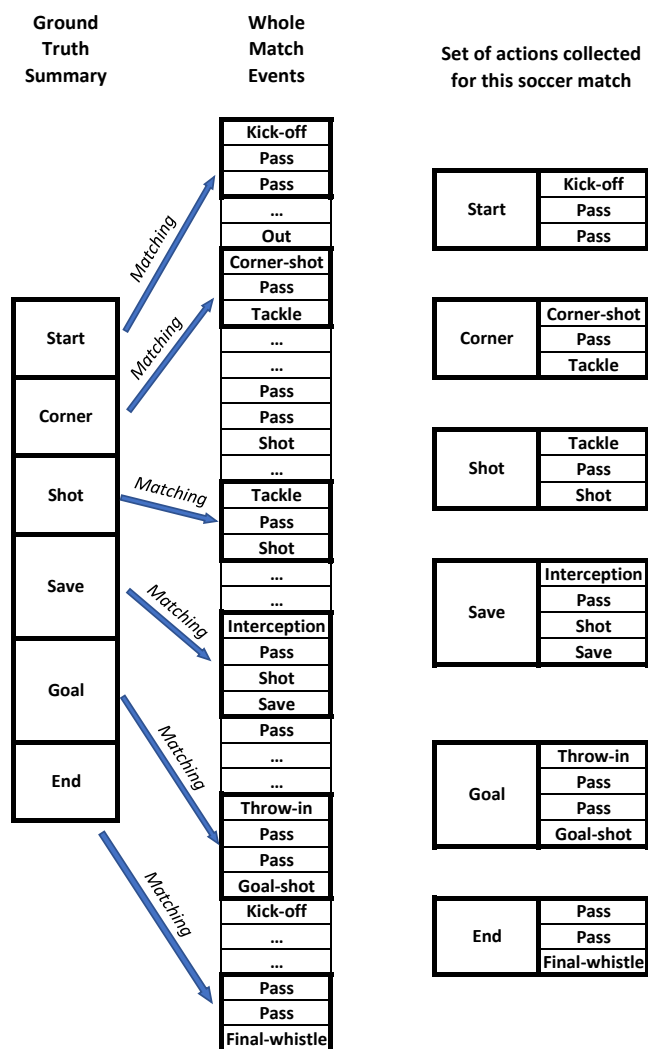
Ground Truth Summary

Whole Match Events

Set of actions collected for this soccer match

Start
Corner
Shot
Save
Goal
End

Matching
Matching
Matching
Matching
Matching
Matching

Kick-off
Pass
Pass
...
Out
Corner-shot
Pass
Tackle
...
...
Pass
Pass
Shot
...
Tackle
Pass
Shot
...
...
Interception
Pass
Shot
Save
Pass
...
...
Throw-in
Pass
Pass
Goal-shot
Kick-off
...
...
Pass
Pass
Final-whistle

| Start | Kick-off |
|---|---|
| | Pass |
| | Pass |

| Corner | Corner-shot |
|---|---|
| | Pass |
| | Tackle |

| Shot | Tackle |
|---|---|
| | Pass |
| | Shot |

| Save | Interception |
|---|---|
| | Pass |
| | Shot |
| | Save |

| Goal | Throw-in |
|---|---|
| | Pass |
| | Pass |
| | Goal-shot |

| End | Pass |
|---|---|
| | Pass |
| | Final-whistle |